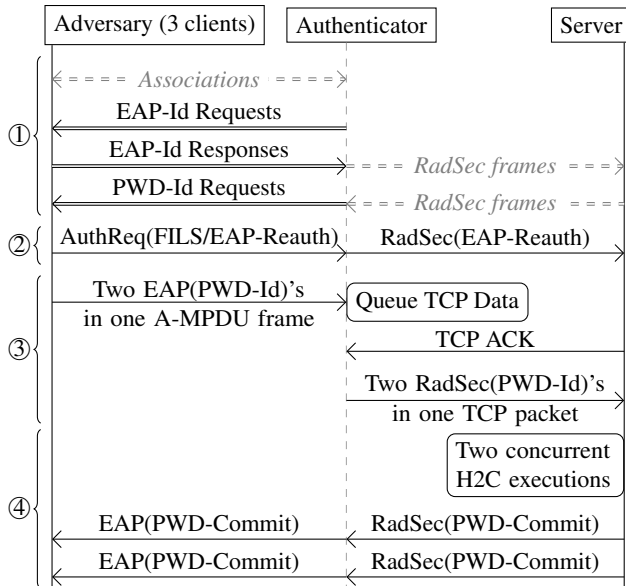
Adversary (3 clients)

Authenticator

Server

①

Associations

EAP-Id Requests

EAP-Id Responses

RadSec frames

PWD-Id Requests

RadSec frames

②

AuthReq(FILS/EAP-Reauth)

RadSec(EAP-Reauth)

③

Two EAP(PWD-Id)'s in one A-MPDU frame

Queue TCP Data

TCP ACK

Two RadSec(PWD-Id)'s in one TCP packet

④

Two concurrent H2C executions

EAP(PWD-Commit)

RadSec(PWD-Commit)

EAP(PWD-Commit)

RadSec(PWD-Commit)